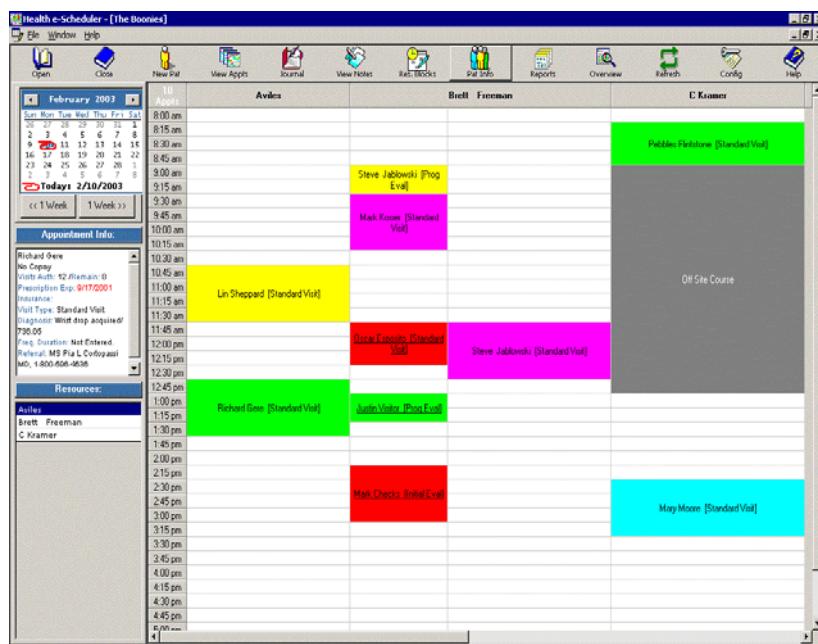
Health e-Scheduler - [The Boonies]

File Window Help

Open | Close | New Pat | View Appts | Journal | View Notes | Res. Blocks | Pat Info | Reports | Overview | Refresh | Config | Help

February 2003

| Sun | Mon | Tue | Wed | Thu | Fri | Sat |
|---|---|---|---|---|---|---|
| 26 | 27 | 28 | 29 | 30 | 31 | 1 |
| 2 | 3 | 4 | 5 | 6 | 7 | 8 |
| 9 | 10 | 11 | 12 | 13 | 14 | 15 |
| 16 | 17 | 18 | 19 | 20 | 21 | 22 |
| 23 | 24 | 25 | 26 | 27 | 28 | 1 |
| 2 | 3 | 4 | 5 | 6 | 7 | 8 |

Today: 2/10/2003

<< 1 Week | 1 Week >>

Appointment Info:

Richard Gere
No Copay
Visits Auth: 12 /Remain: 8
Prescription Exp: 9/17/2001
Insurance:
Visit Type: Standard Visit
Diagnosis: Wrist drop acquired/ 736.05
Freq. Duration: Not Entered.
Referral: MS Pia L Cortopassi MD, 1-800-606-4636

Resources:

Aviles
Brett Freeman
C Kramer

10 Appts

| | Aviles | Brett Freeman | | C Kramer |
|---|---|---|---|---|
| 8:00 am | | | | |
| 8:15 am | | | | Pebbles Flintstone [Standard Visit] |
| 8:30 am | | | | |
| 8:45 am | | | | |
| 9:00 am | | Steve Jablowski [Prog Eval] | | Off Site Course |
| 9:15 am | | | | |
| 9:30 am | | Mark Koser [Standard Visit] | | |
| 9:45 am | | | | |
| 10:00 am | | | | |
| 10:15 am | | | | |
| 10:30 am | | | | |
| 10:45 am | Lin Sheppard [Standard Visit] | | | |
| 11:00 am | | | | |
| 11:15 am | | | | |
| 11:30 am | | | | |
| 11:45 am | | Oscar Esposito [Standard Visit] | Steve Jablowski [Standard Visit] | |
| 12:00 pm | | | | |
| 12:15 pm | | | | |
| 12:30 pm | | | | |
| 12:45 pm | Richard Gere [Standard Visit] | | | |
| 1:00 pm | | Justin Visitor [Prog Eval] | | |
| 1:15 pm | | | | |
| 1:30 pm | | | | |
| 1:45 pm | | | | |
| 2:00 pm | | | | |
| 2:15 pm | | Mark Checks [Initial Eval] | | |
| 2:30 pm | | | | Mary Moore [Standard Visit] |
| 2:45 pm | | | | |
| 3:00 pm | | | | |
| 3:15 pm | | | | |
| 3:30 pm | | | | |
| 3:45 pm | | | | |
| 4:00 pm | | | | |
| 4:15 pm | | | | |
| 4:30 pm | | | | |
| 4:45 pm | | | | |
| 5:00 pm | | | | |